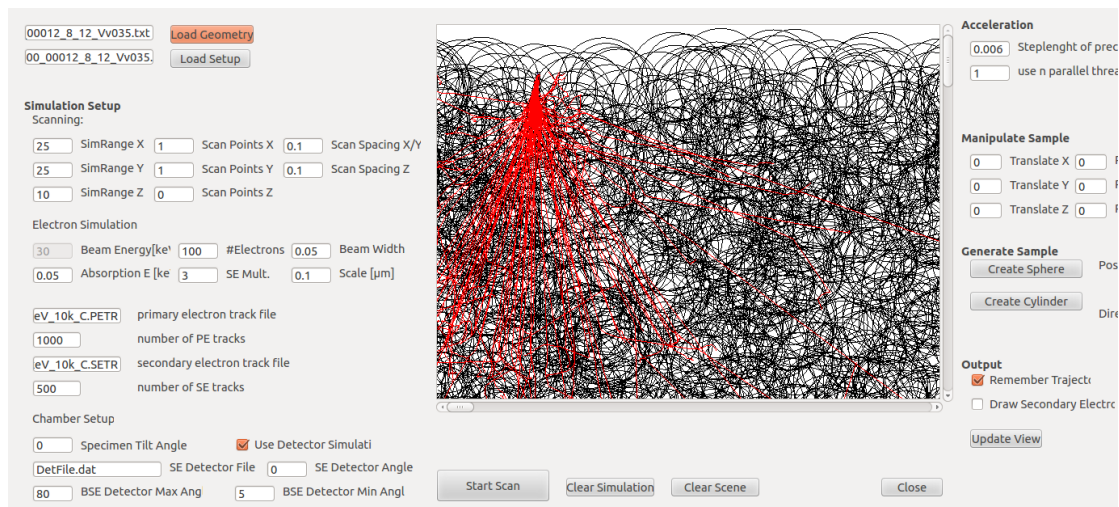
00012_8_12_Vv035.txt
Load Geometry
00_00012_8_12_Vv035.
Load Setup

Simulation Setup
Scanning:
25 SimRange X 1 Scan Points X 0.1 Scan Spacing X/Y
25 SimRange Y 1 Scan Points Y 0.1 Scan Spacing Z
10 SimRange Z 0 Scan Points Z

Electron Simulation
30 Beam Energy[ke' 100 #Electrons 0.05 Beam Width
0.05 Absorption E [ke 3 SE Mult. 0.1 Scale [µm]

eV_10k_C.PETR primary electron track file
1000 number of PE tracks
eV_10k_C.SETR secondary electron track file
500 number of SE tracks

Chamber Setup
0 Specimen Tilt Angle
Use Detector Simulati
DetFile.dat SE Detector File 0 SE Detector Angle
80 BSE Detector Max Ang 5 BSE Detector Min Angl

Start Scan
Clear Simulation
Clear Scene
Close

Acceleration
0.006 Steplenght of prec
1 use n parallel threa

Manipulate Sample
0 Translate X 0 F
0 Translate Y 0 F
0 Translate Z 0 F

Generate Sample
Create Sphere
Pos
Create Cylinder
Dire

Output
Remember Trajecto
Draw Secondary Electro
Update View